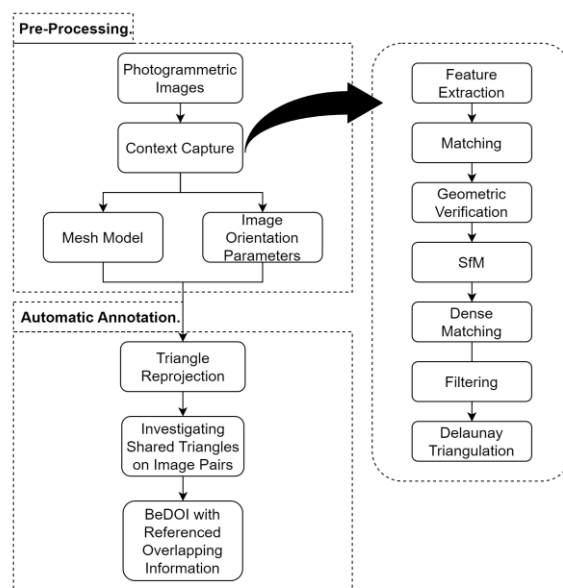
Pre-Processing.

Photogrammetric Images

Context Capture

Mesh Model

Image Orientation Parameters

Automatic Annotation.

Triangle Reprojection

Investigating Shared Triangles on Image Pairs

BeDOI with Referenced Overlapping Information

Feature Extraction

Matching

Geometric Verification

SfM

Dense Matching

Filtering

Delaunay Triangulation